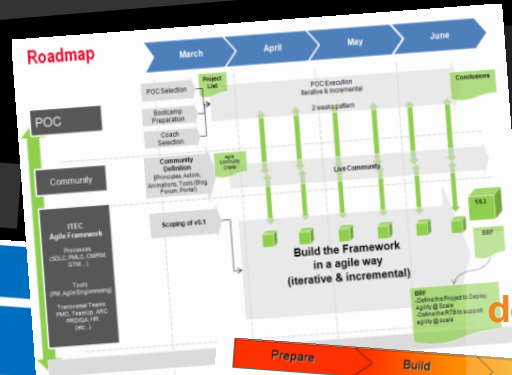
Roadmap

March
April
May
June

POC
Community
ITEC Agile Framework

Processes (SDLC, PMLC, CMMM, GTM, ...)

Tools (PM, Agile Engineering)

Transversal Teams PMO, TeamUp, ARC PROVIDA, HR (etc...)

POC Selection
Project List
Bootcamp Preparation
Coach Selection

POC Execution
Iterative & Incremental
2 weeks pattern

Conclusions

Community Definition
(Principles, Actors, Animations, Tools (Blog, Forum, Portal))
agile community charter

Live Community

Scoping of v0.1

Build the Framework in a agile way (iterative & incremental)

V0.1
BRF

BRF
- Define the Project to Deploy Agility @ Scale
- Define the RTB to support agility @ scale

Prepare
Build